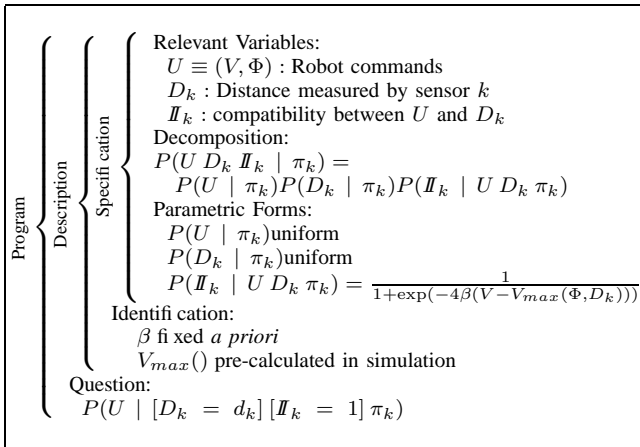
Program

Description

Specifi cation

Relevant Variables:
$U \equiv (V, \Phi)$ : Robot commands
$D_k$ : Distance measured by sensor $k$
$I\!I_k$ : compatibility between $U$ and $D_k$
Decomposition:
$P(U \; D_k \; I\!I_k \mid \pi_k) =$
$P(U \mid \pi_k) P(D_k \mid \pi_k) P(I\!I_k \mid U \; D_k \; \pi_k)$
Parametric Forms:
$P(U \mid \pi_k)$uniform
$P(D_k \mid \pi_k)$uniform
$P(I\!I_k \mid U \; D_k \; \pi_k) = \frac{1}{1+\exp(-4\beta(V - V_{max}(\Phi, D_k)))}$
Identifi cation:
$\beta$ fi xed *a priori*
$V_{max}()$ pre-calculated in simulation
Question:
$P(U \mid [D_k = d_k] \, [I\!I_k = 1] \, \pi_k)$